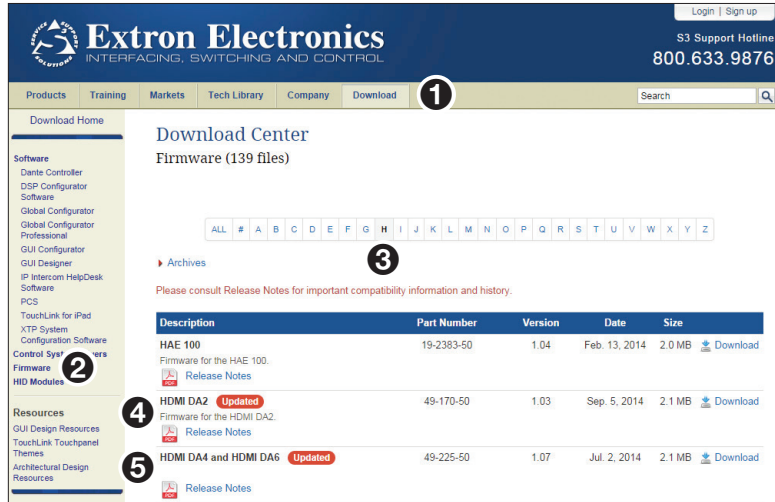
SERVICE SUPPORT SOLUTIONS

Extron Electronics
INTERFACING, SWITCHING AND CONTROL

Login | Sign up
S3 Support Hotline
800.633.9876

Products | Training | Markets | Tech Library | Company | Download

1

Search

Download Home

Software
Dante Controller
DSP Configurator Software
Global Configurator
Global Configurator Professional
GUI Configurator
GUI Designer
IP Intercom HelpDesk Software
PCS
TouchLink for iPad
XTP System Configuration Software
Control Syst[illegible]ers
Firmware
HID Modules

2

Resources
GUI Design Resources
TouchLink Touchpanel Themes
Architectural Design Resources

Download Center
Firmware (139 files)

ALL | # | A | B | C | D | E | F | G | H | I | J | K | L | M | N | O | P | Q | R | S | T | U | V | W | X | Y | Z

3

Archives

Please consult Release Notes for important compatibility information and history.

| Description | Part Number | Version | Date | Size | |
|---|---|---|---|---|---|
| HAE 100 Firmware for the HAE 100. PDF Release Notes | 19-2383-50 | 1.04 | Feb. 13, 2014 | 2.0 MB | Download |
| HDMI DA2 Updated Firmware for the HDMI DA2. PDF Release Notes | 49-170-50 | 1.03 | Sep. 5, 2014 | 2.1 MB | Download |
| HDMI DA4 and HDMI DA6 Updated PDF Release Notes | 49-225-50 | 1.07 | Jul. 2, 2014 | 2.1 MB | Download |

4

5